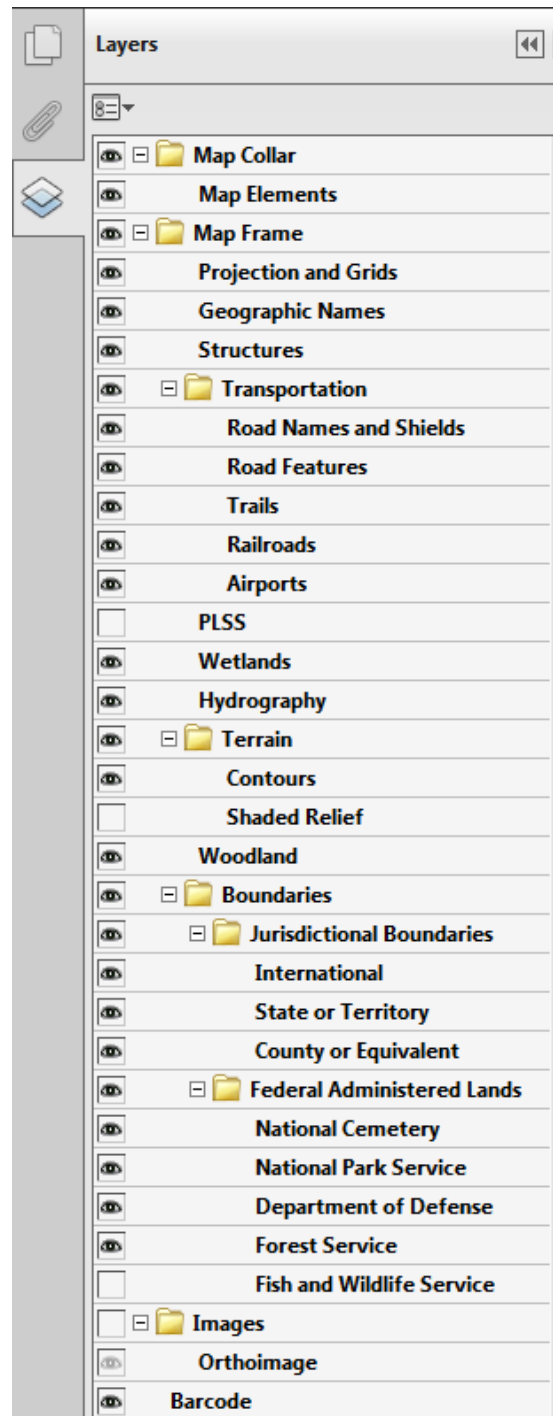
Layers

Map Collar
Map Elements
Map Frame
Projection and Grids
Geographic Names
Structures
Transportation
Road Names and Shields
Road Features
Trails
Railroads
Airports
PLSS
Wetlands
Hydrography
Terrain
Contours
Shaded Relief
Woodland
Boundaries
Jurisdictional Boundaries
International
State or Territory
County or Equivalent
Federal Administered Lands
National Cemetery
National Park Service
Department of Defense
Forest Service
Fish and Wildlife Service
Images
Orthoimage
Barcode